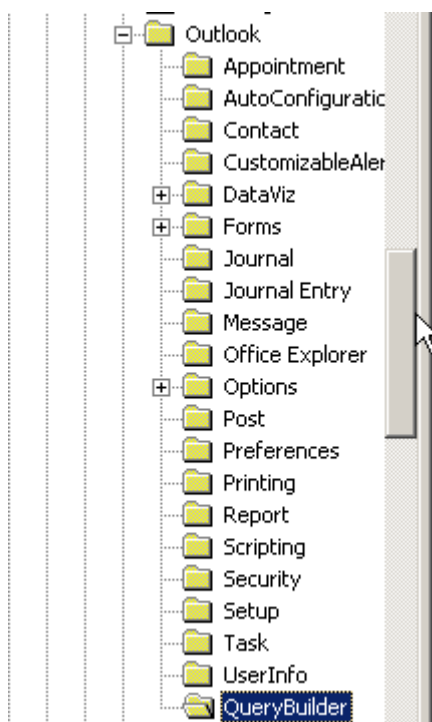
Outlook
Appointment
AutoConfiguratic
Contact
CustomizableAler
DataViz
Forms
Journal
Journal Entry
Message
Office Explorer
Options
Post
Preferences
Printing
Report
Scripting
Security
Setup
Task
UserInfo
QueryBuilder